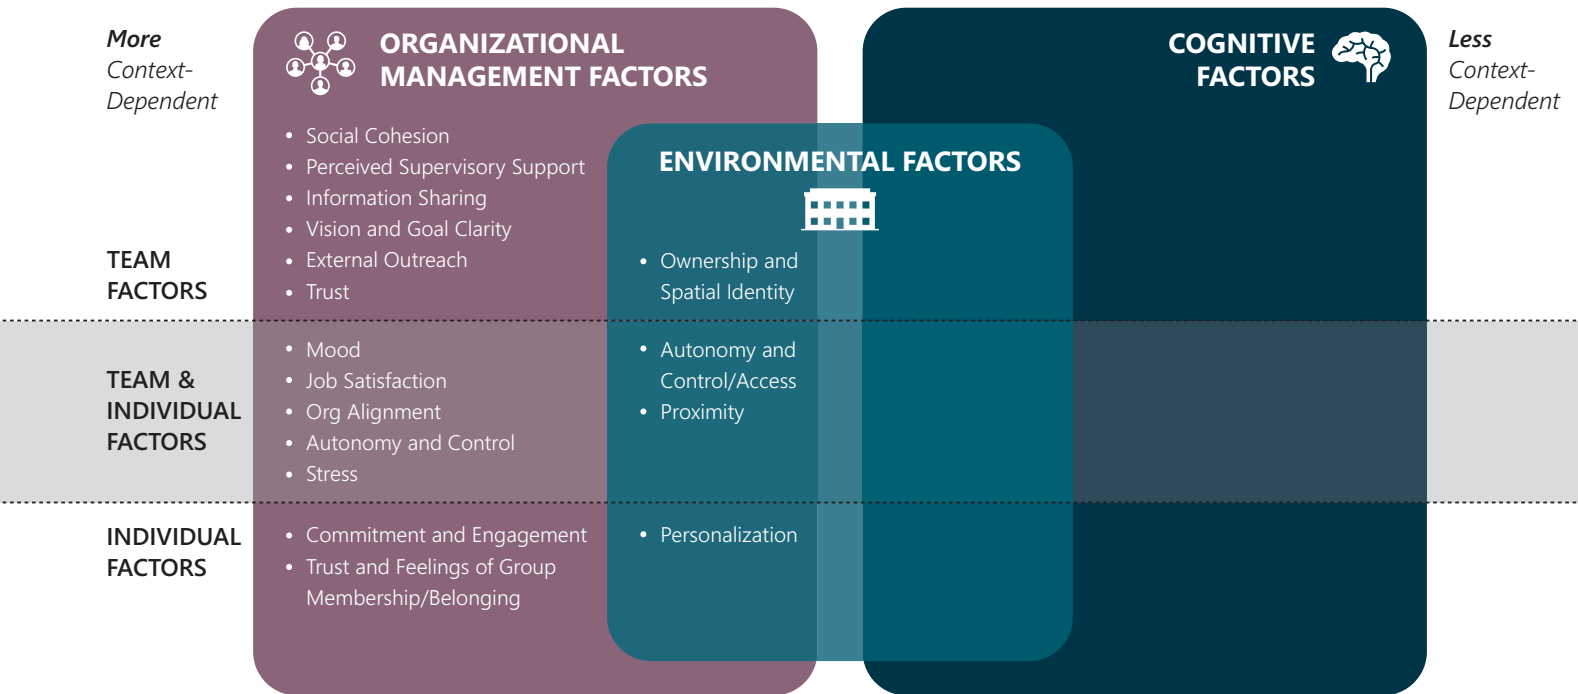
More Context-Dependent

ORGANIZATIONAL MANAGEMENT FACTORS

COGNITIVE FACTORS

Less Context-Dependent

ENVIRONMENTAL FACTORS

TEAM FACTORS

• Social Cohesion
• Perceived Supervisory Support
• Information Sharing
• Vision and Goal Clarity
• External Outreach
• Trust

• Ownership and Spatial Identity

TEAM & INDIVIDUAL FACTORS

• Mood
• Job Satisfaction
• Org Alignment
• Autonomy and Control
• Stress

• Autonomy and Control/Access
• Proximity

INDIVIDUAL FACTORS

• Commitment and Engagement
• Trust and Feelings of Group Membership/Belonging

• Personalization